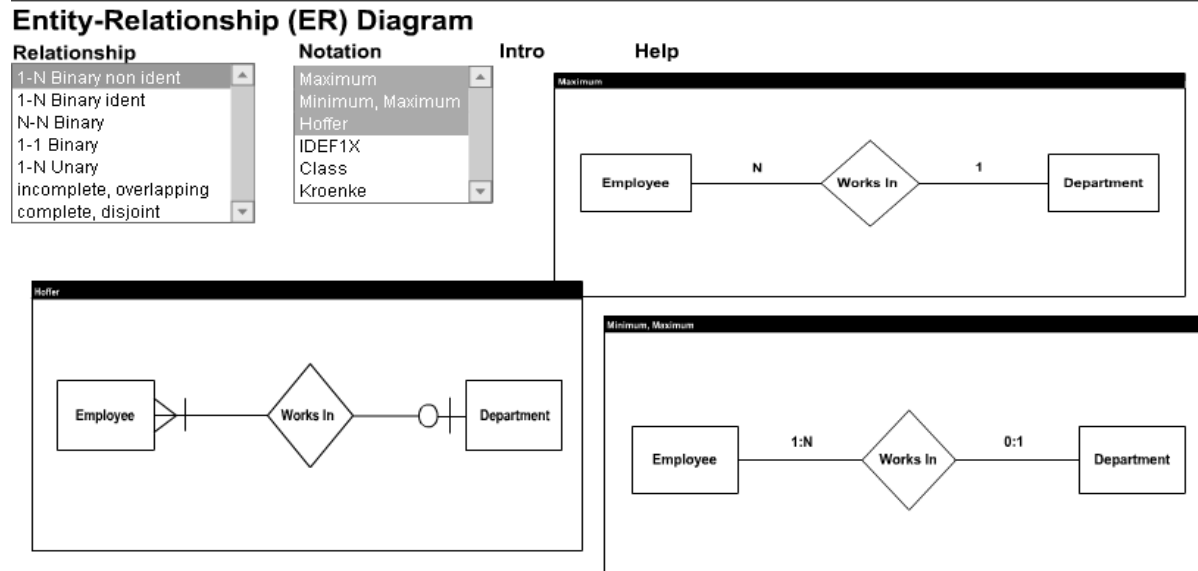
Entity-Relationship (ER) Diagram

Relationship

1-N Binary non ident
1-N Binary ident
N-N Binary
1-1 Binary
1-N Unary
incomplete, overlapping
complete, disjoint

Notation

Maximum
Minimum, Maximum
Hoffer
IDEF1X
Class
Kroenke

Intro

Help

Maximum

Employee N Works In 1 Department

Hoffer

Employee Works In Department

Minimum, Maximum

Employee 1:N Works In 0:1 Department